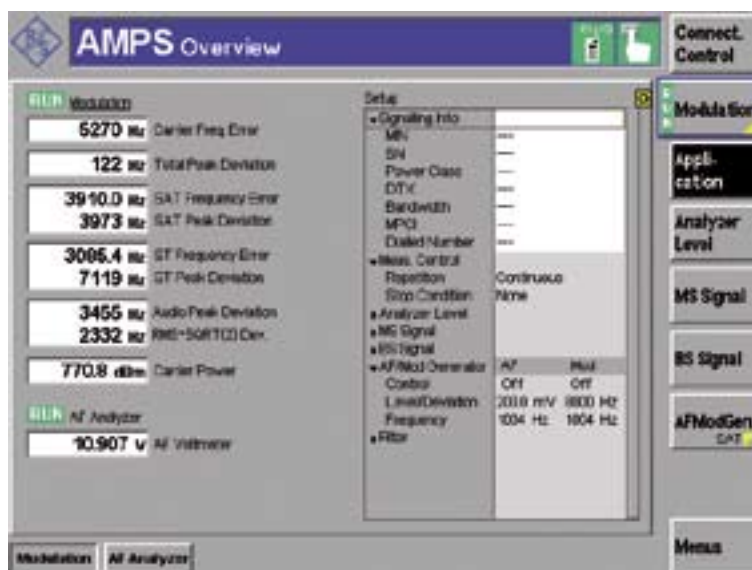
AMPS Overview

Connect. Control

RUN Modulation

5270 Hz Carrier Freq. Error

122 Hz Total Peak Deviation

3910.0 Hz SAT Frequency Error
3973 Hz SAT Peak Deviation

3086.4 Hz ST Frequency Error
7119 Hz ST Peak Deviation

3455 Hz Audio Peak Deviation
2332 Hz RMS*SQRT(2) Dev.

770.8 dBm Carrier Power

RUN AF Analyzer

10.907 V AF Voltmeter

Setup
▾Signalling Info
MIN ---
SN ---
Power Class ---
DTX ---
Bandwidth ---
MPCI ---
Dialled Number ---
▾Meas. Control
Repetition Continuous
Stop Condition None
▸Analyzer Level
▸MS Signal
▸BS Signal
▾AF/Mod Generator AF Mod
Control Off Off
Level/Deviation 200.0 mV 8800 Hz
Frequency 1004 Hz 1004 Hz
▸Filter

Modulation

Application

Analyzer Level

MS Signal

BS Signal

AFModGen SAT

Menus

Modulation AF Analyzer